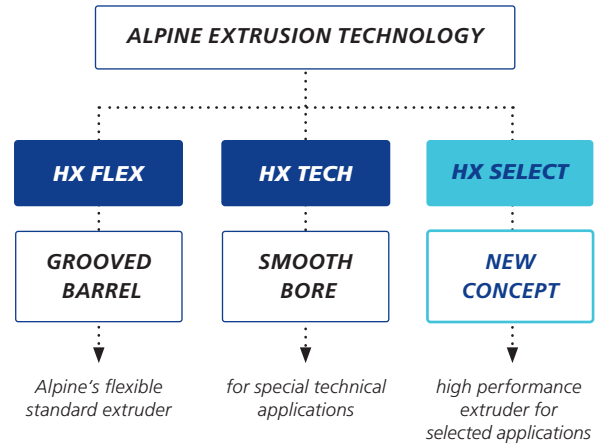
ALPINE EXTRUSION TECHNOLOGY

HX FLEX

GROOVED BARREL

Alpine's flexible standard extruder

HX TECH

SMOOTH BORE

for special technical applications

HX SELECT

NEW CONCEPT

high performance extruder for selected applications